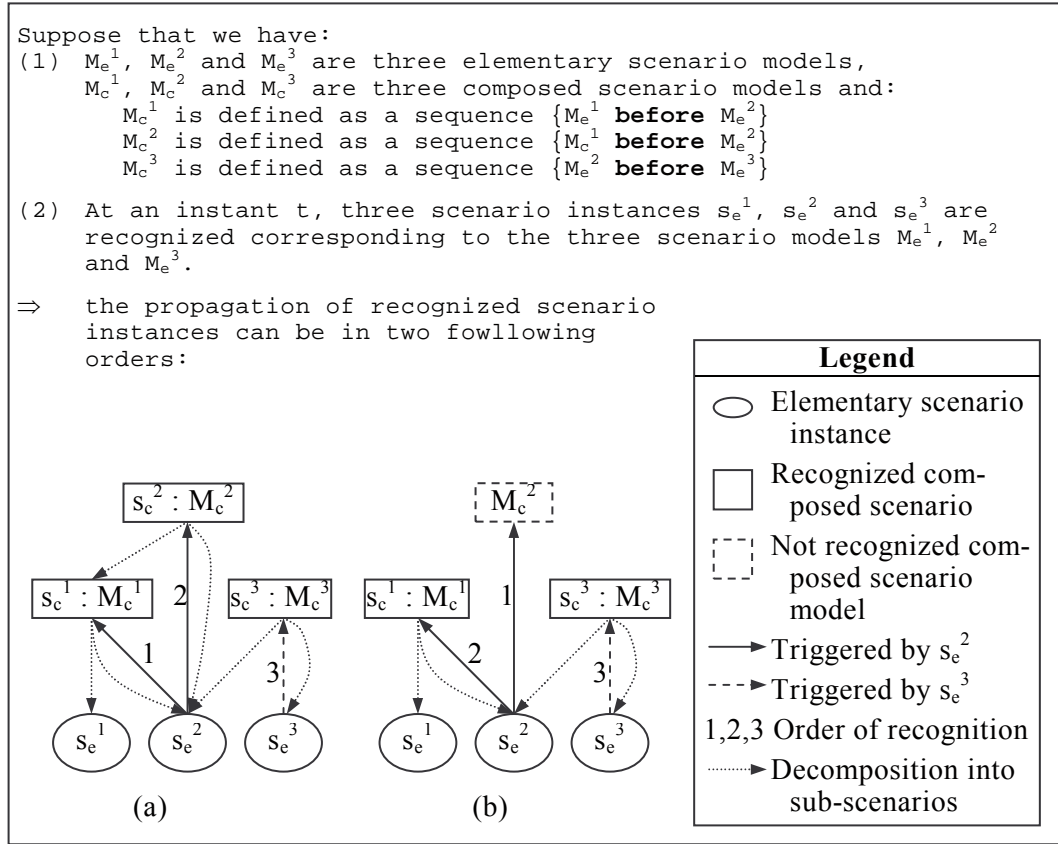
Suppose that we have:

(1) $M_e^1$, $M_e^2$ and $M_e^3$ are three elementary scenario models, $M_c^1$, $M_c^2$ and $M_c^3$ are three composed scenario models and:
$M_c^1$ is defined as a sequence {$M_e^1$ **before** $M_e^2$}
$M_c^2$ is defined as a sequence {$M_c^1$ **before** $M_e^2$}
$M_c^3$ is defined as a sequence {$M_e^2$ **before** $M_e^3$}

(2) At an instant t, three scenario instances $s_e^1$, $s_e^2$ and $s_e^3$ are recognized corresponding to the three scenario models $M_e^1$, $M_e^2$ and $M_e^3$.

⇒ the propagation of recognized scenario instances can be in two fowllowing orders:

**Legend**
Elementary scenario instance
Recognized composed scenario
Not recognized composed scenario model
Triggered by $s_e^2$
Triggered by $s_e^3$
1,2,3 Order of recognition
Decomposition into sub-scenarios

$s_c^2 : M_c^2$
$s_c^1 : M_c^1$
2
$s_c^3 : M_c^3$
1
3
$s_e^1$
$s_e^2$
$s_e^3$
(a)

$M_c^2$
$s_c^1 : M_c^1$
1
$s_c^3 : M_c^3$
2
3
$s_e^1$
$s_e^2$
$s_e^3$
(b)